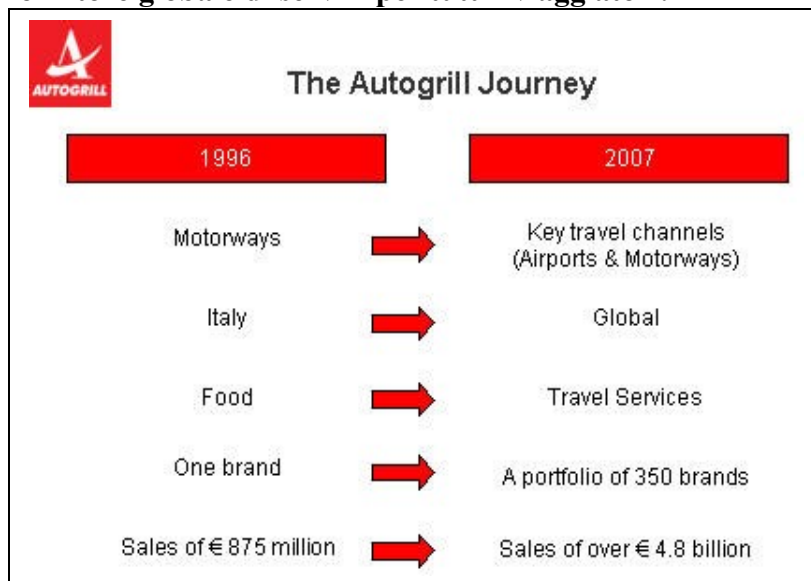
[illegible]

AUTOGRILL

The Autogrill Journey

| 1996 | 2007 |
|---|---|
| Motorways | Key travel channels (Airports & Motorways) |
| Italy | Global |
| Food | Travel Services |
| One brand | A portfolio of 350 brands |
| Sales of € 875 million | Sales of over € 4.8 billion |